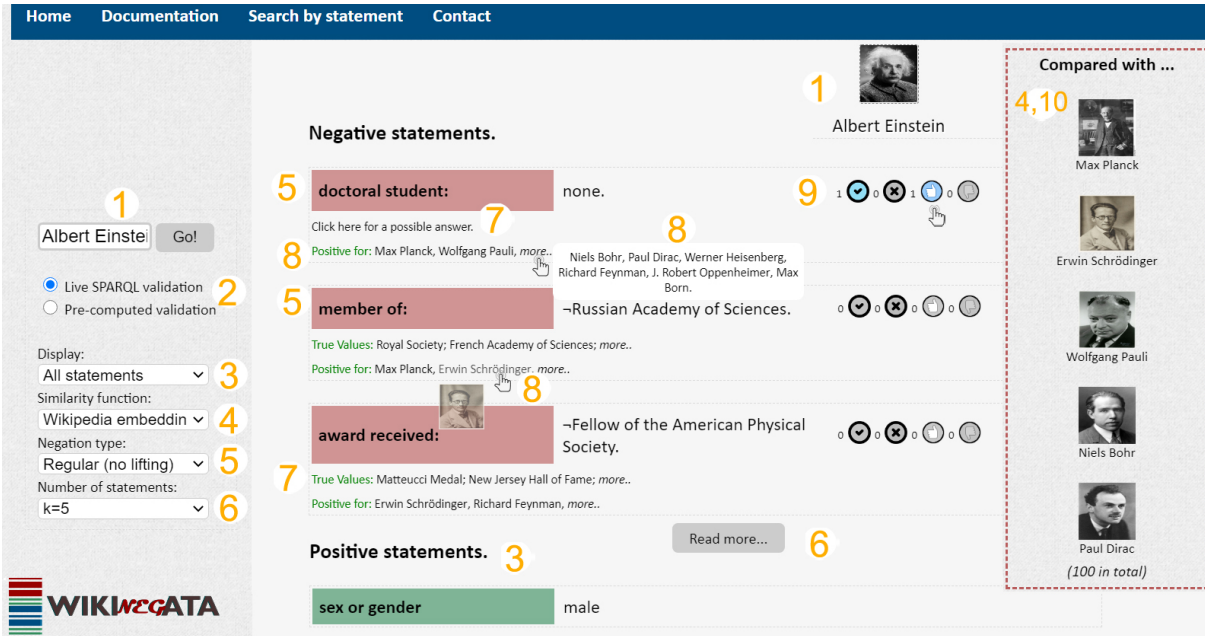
Home Documentation Search by statement Contact

1
Albert Einstei Go!
2
Live SPARQL validation
Pre-computed validation
Display:
All statements 3
Similarity function:
Wikipedia embeddin 4
Negation type:
Regular (no lifting) 5
Number of statements:
k=5 6

WIKINEGATA

1
Albert Einstein

Negative statements.

5 doctoral student: none. 9 1 0 1 0
Click here for a possible answer. 7
8 Positive for: Max Planck, Wolfgang Pauli, more.. 8 Niels Bohr, Paul Dirac, Werner Heisenberg, Richard Feynman, J. Robert Oppenheimer, Max Born.

5 member of: ¬Russian Academy of Sciences. 0 0 0 0
True Values: Royal Society; French Academy of Sciences; more..
Positive for: Max Planck, Erwin Schrödinger, more.. 8

award received: ¬Fellow of the American Physical Society. 0 0 0 0
7 True Values: Matteucci Medal; New Jersey Hall of Fame; more..
Positive for: Erwin Schrödinger, Richard Feynman, more..

Read more... 6

Positive statements. 3

sex or gender male

Compared with ...
4,10
Max Planck
Erwin Schrödinger
Wolfgang Pauli
Niels Bohr
Paul Dirac
(100 in total)